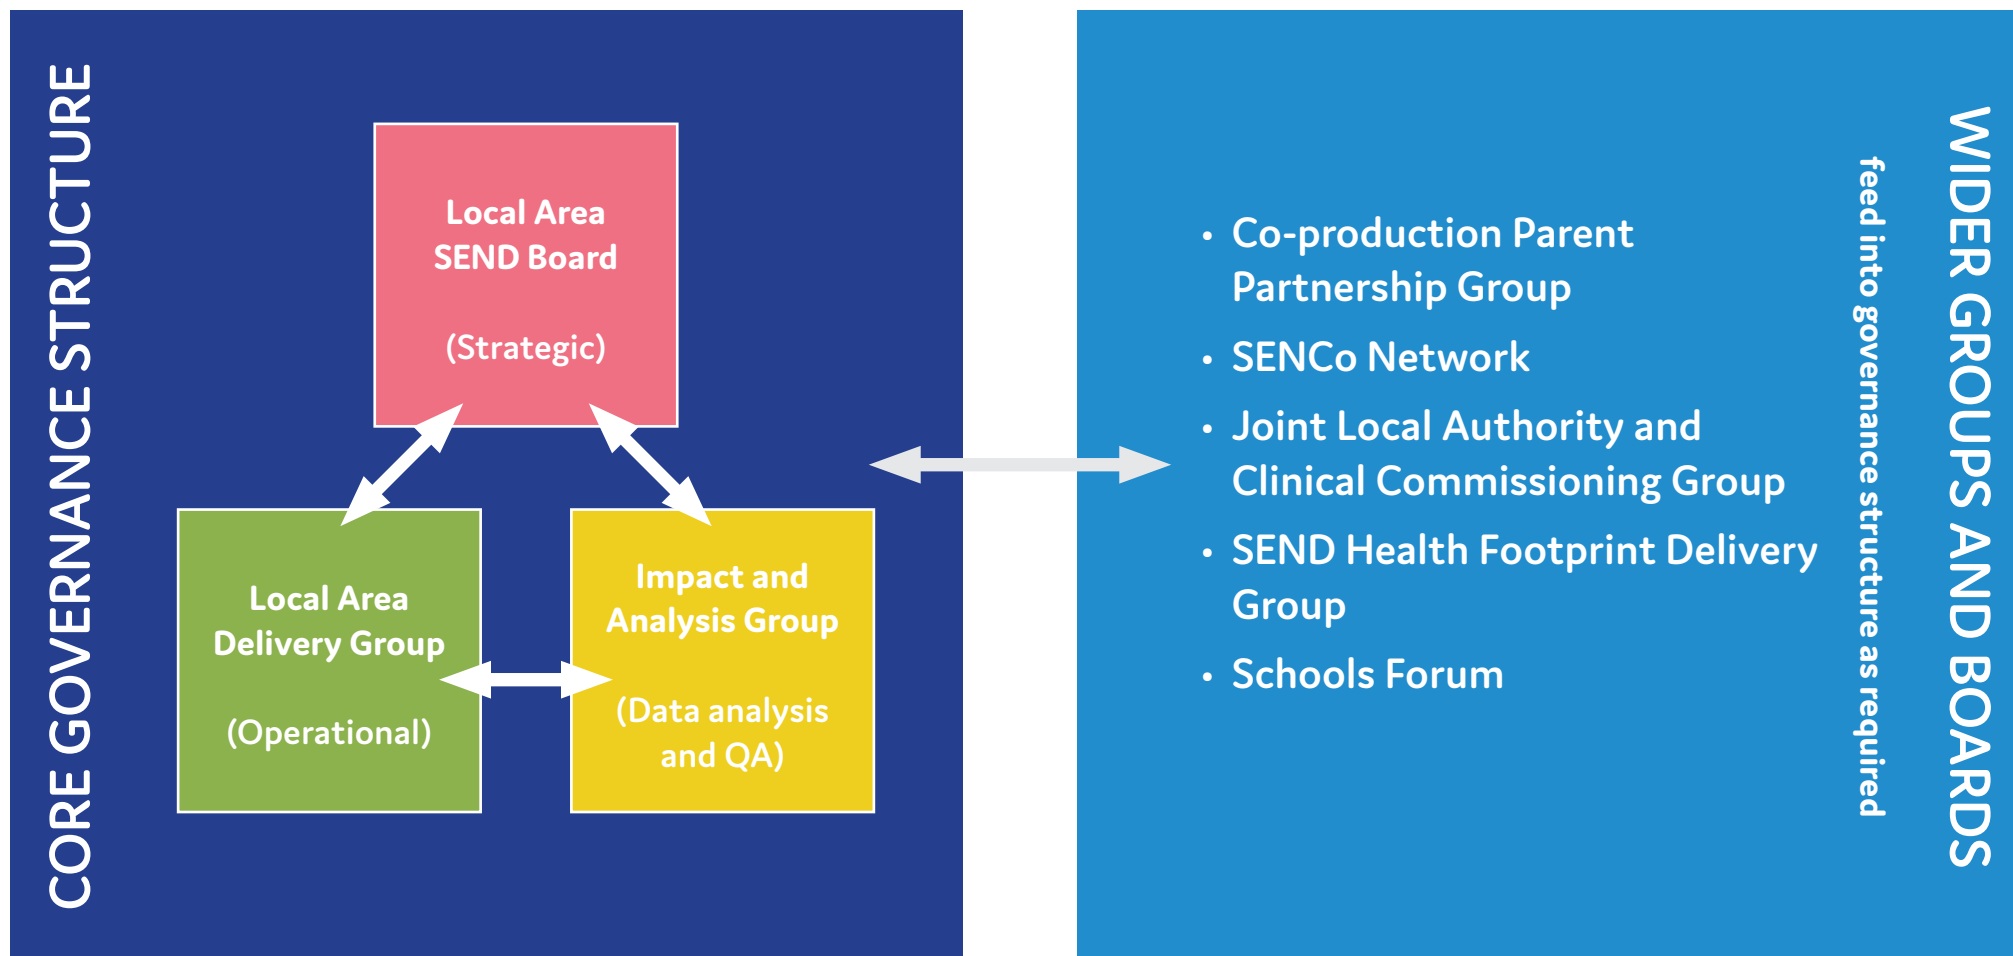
CORE GOVERNANCE STRUCTURE

Local Area SEND Board

(Strategic)

Local Area Delivery Group

(Operational)

Impact and Analysis Group

(Data analysis and QA)

- Co-production Parent Partnership Group
- SENCo Network
- Joint Local Authority and Clinical Commissioning Group
- SEND Health Footprint Delivery Group
- Schools Forum

feed into governance structure as required

WIDER GROUPS AND BOARDS